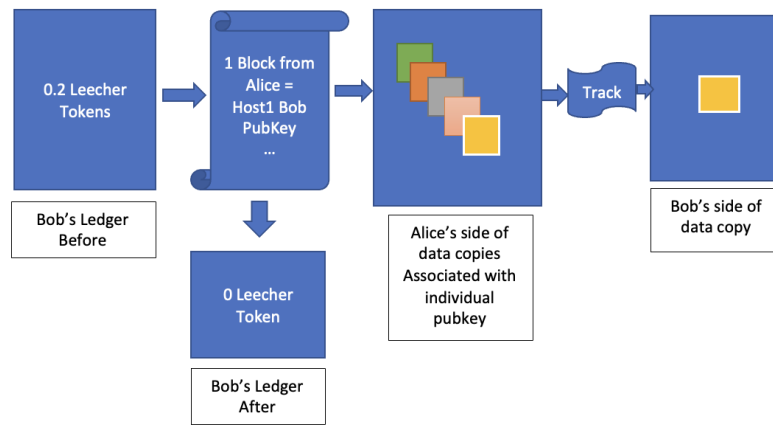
0.2 Leecher Tokens

Bob’s Ledger Before

1 Block from Alice = Host1 Bob PubKey …

0 Leecher Token

Bob’s Ledger After

Alice’s side of data copies Associated with individual pubkey

Track

Bob’s side of data copy